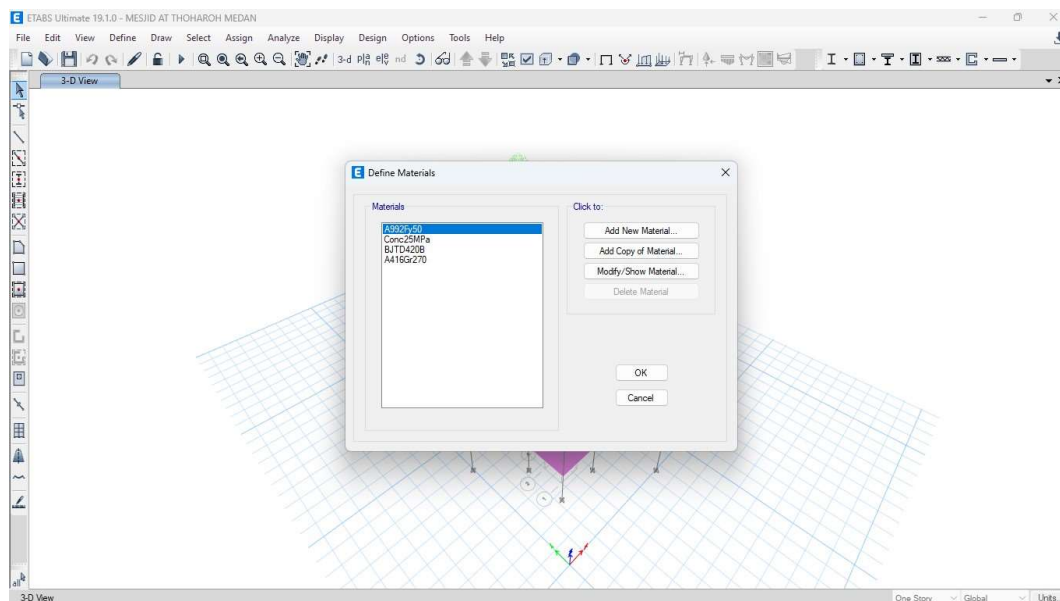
ETABS Ultimate 19.1.0 - MESJID AT THOHAROH MEDAN

File Edit View Define Draw Select Assign Analyze Display Design Options Tools Help

3-d plan elev nd

3-D View

Define Materials

Materials

A992Fy50
Conc25MPa
BJTD420B
A416Gr270

Click to:

Add New Material...

Add Copy of Material...

Modify/Show Material...

Delete Material

OK

Cancel

3-D View

One Story

Global

Units